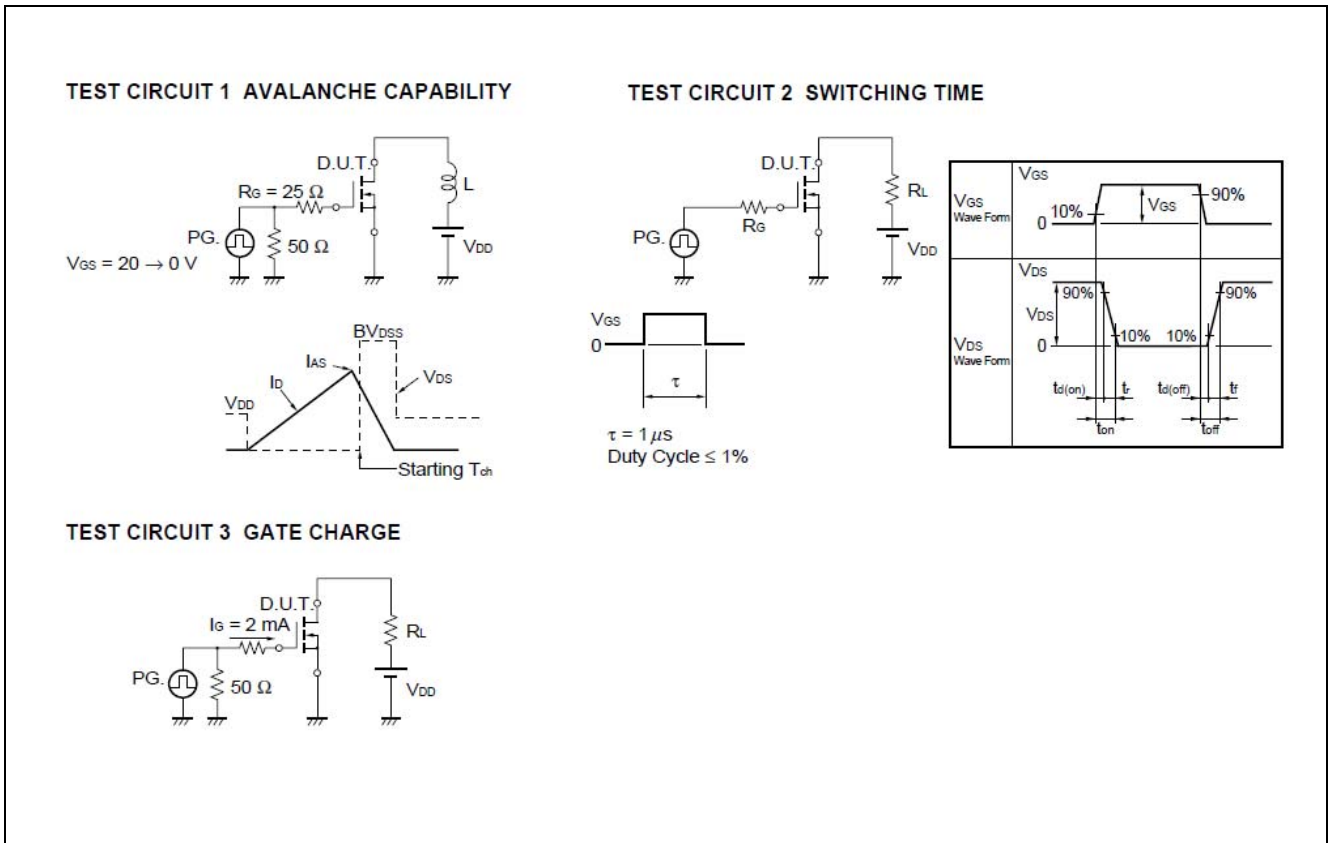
TEST CIRCUIT 1 AVALANCHE CAPABILITY

D.U.T.
$R_G = 25\ \Omega$
L
PG.
$50\ \Omega$
$V_{DD}$
$V_{GS} = 20 \rightarrow 0$ V

$BV_{DSS}$
$I_{AS}$
$I_D$
$V_{DS}$
$V_{DD}$
Starting $T_{ch}$

TEST CIRCUIT 2 SWITCHING TIME

D.U.T.
$R_L$
$R_G$
PG.
$V_{DD}$

$V_{GS}$
0
$\tau$
$\tau = 1\ \mu s$
Duty Cycle ≤ 1%

$V_{GS}$
$V_{GS}$ Wave Form
0
10%
$V_{GS}$
90%

$V_{DS}$
90%
$V_{DS}$
10%
10%
90%
$V_{DS}$ Wave Form
0
$t_{d(on)}$
$t_r$
$t_{d(off)}$
$t_f$
$t_{on}$
$t_{off}$

TEST CIRCUIT 3 GATE CHARGE

D.U.T.
$I_G = 2$ mA
$R_L$
PG.
$50\ \Omega$
$V_{DD}$